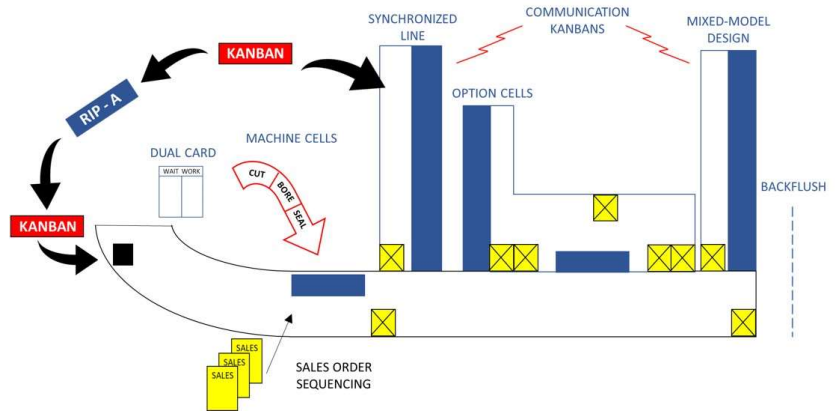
SYNCHRONIZED LINE

COMMUNICATION KANBANS

MIXED-MODEL DESIGN

KANBAN

RIP - A

OPTION CELLS

MACHINE CELLS

DUAL CARD

WAIT WORK

CUT

BORE

SEAL

BACKFLUSH

KANBAN

SALES

SALES

SALES

SALES ORDER SEQUENCING